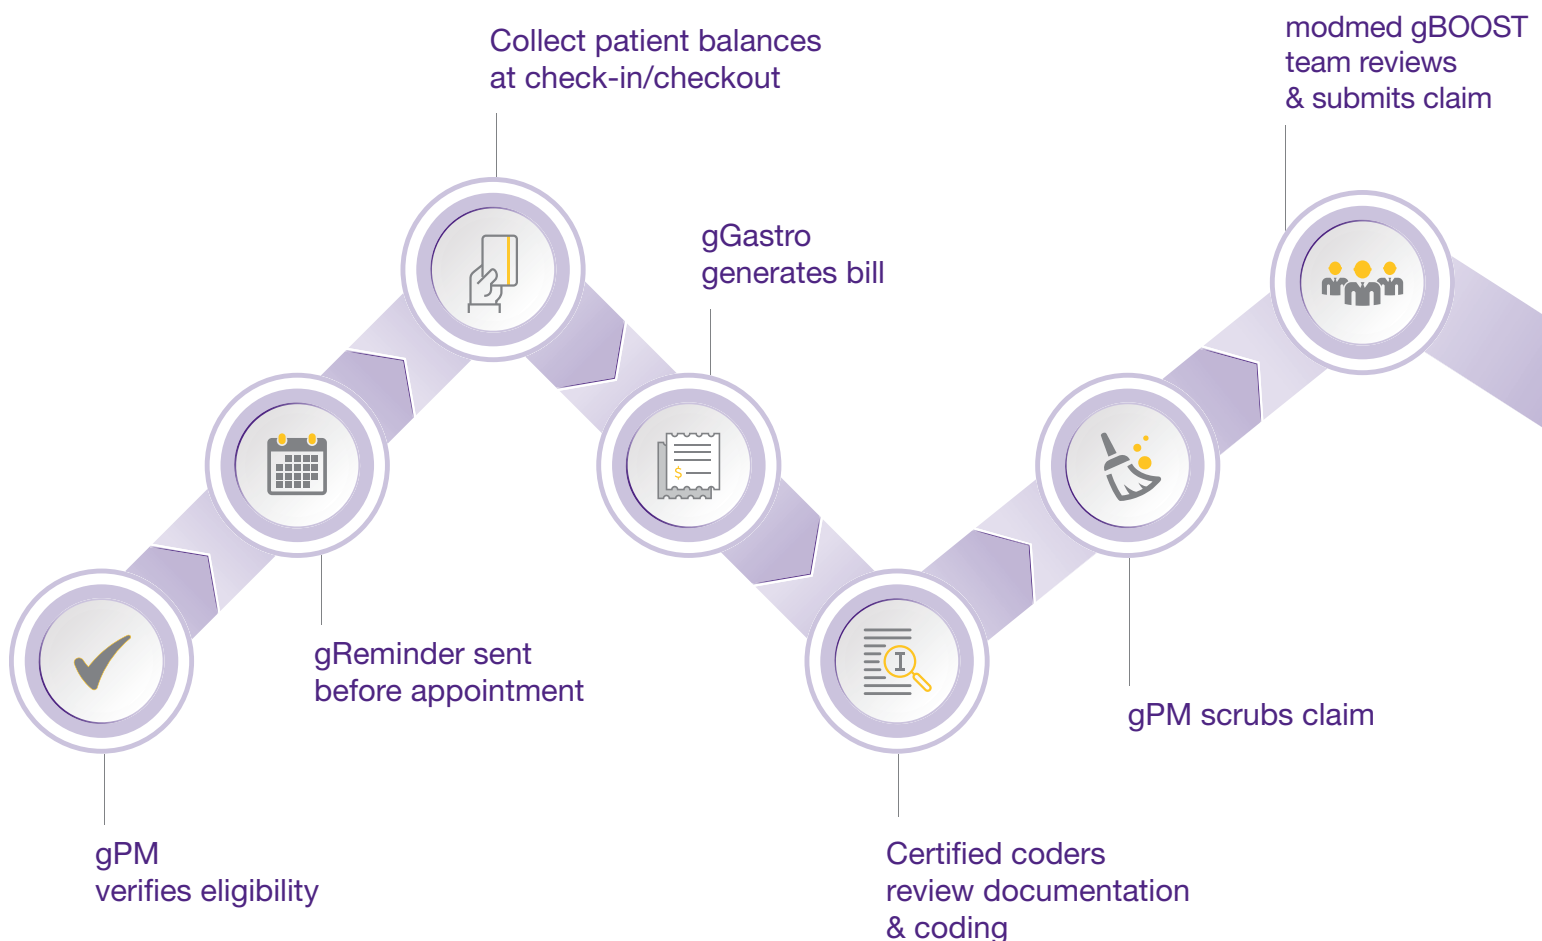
Collect patient balances
at check-in/checkout

modmed gBOOST
team reviews
& submits claim

gGastro
generates bill

$

gReminder sent
before appointment

gPM scrubs claim

gPM
verifies eligibility

Certified coders
review documentation
& coding